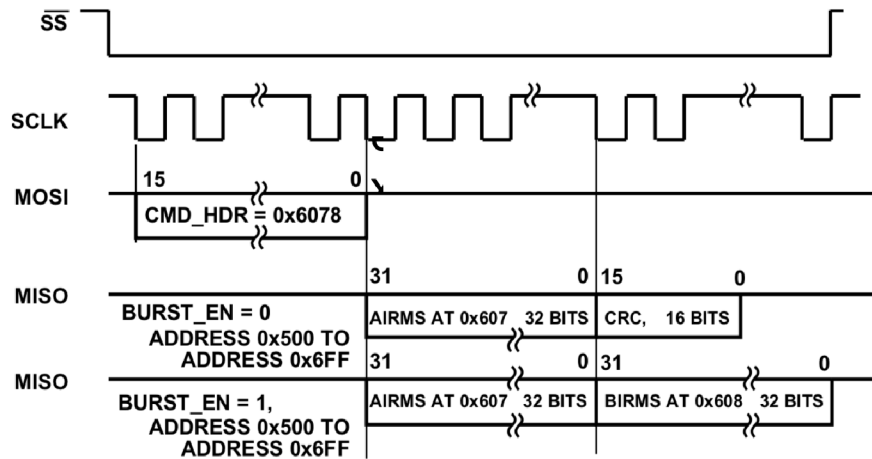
$\overline{SS}$

SCLK

MOSI

15

0

CMD_HDR = 0x6078

MISO

31

0

15

0

BURST_EN = 0 ADDRESS 0x500 TO ADDRESS 0x6FF

AIRMS AT 0x607 32 BITS

CRC, 16 BITS

MISO

31

0

31

0

BURST_EN = 1, ADDRESS 0x500 TO ADDRESS 0x6FF

AIRMS AT 0x607 32 BITS

BIRMS AT 0x608 32 BITS